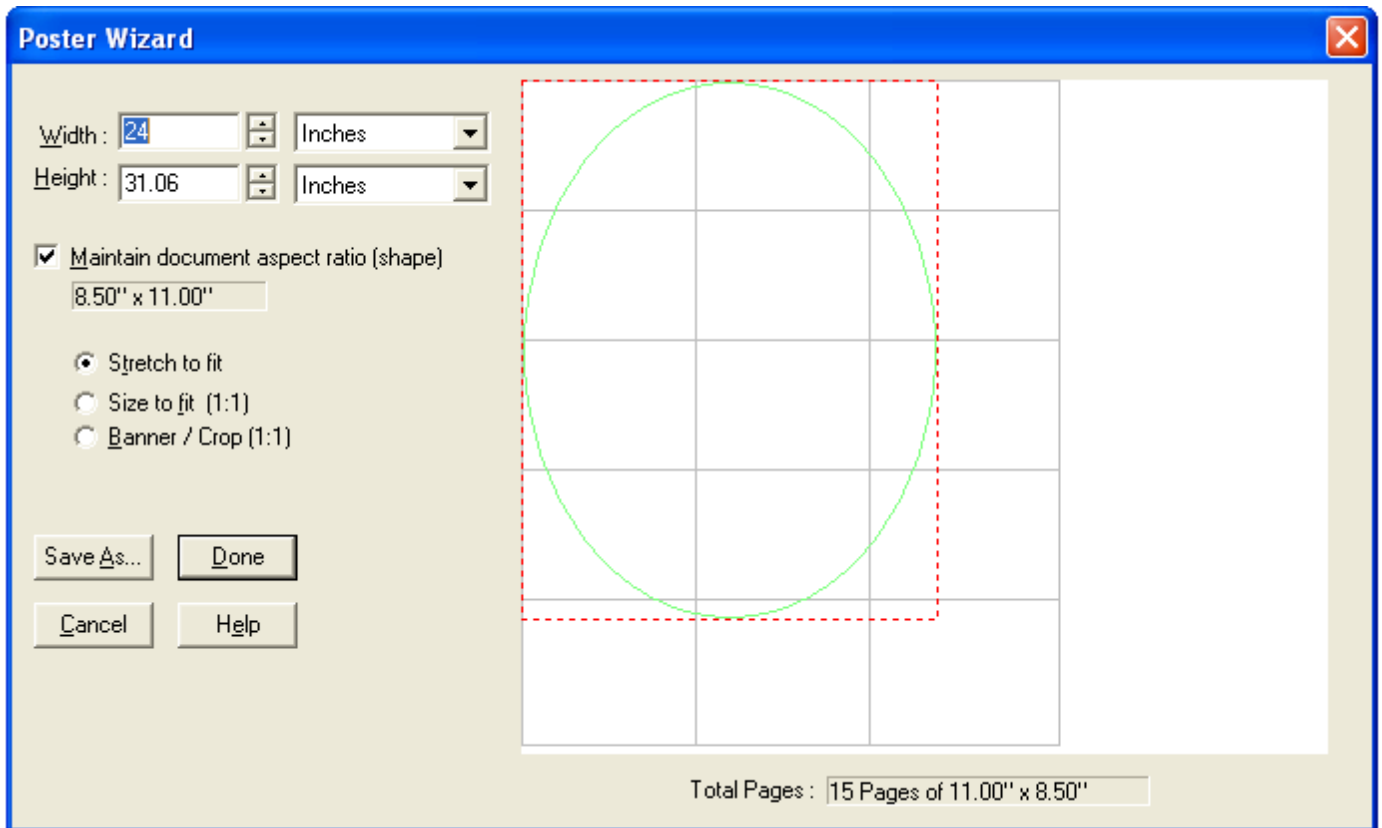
Poster Wizard

Width : 24 Inches
Height : 31.06 Inches

Maintain document aspect ratio (shape)
8.50'' x 11.00''

Stretch to fit
Size to fit (1:1)
Banner / Crop (1:1)

Save As...
Done
Cancel
Help

Total Pages : 15 Pages of 11.00'' x 8.50''